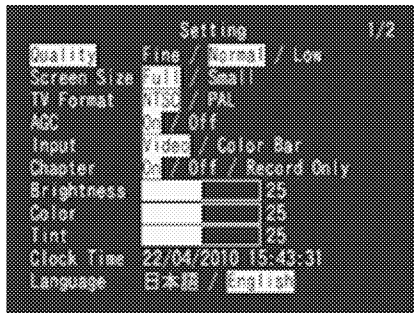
Setting 1/2

Quality Fine / Normal / Low
Screen Size Full / Small
TV Format NTSC / PAL
AGC On / Off
Input Video / Color Bar
Chapter On / Off / Record Only
Brightness 25
Color 25
Tint 25
Clock Time 22/04/2010 15:43:31
Language 日本語 / English